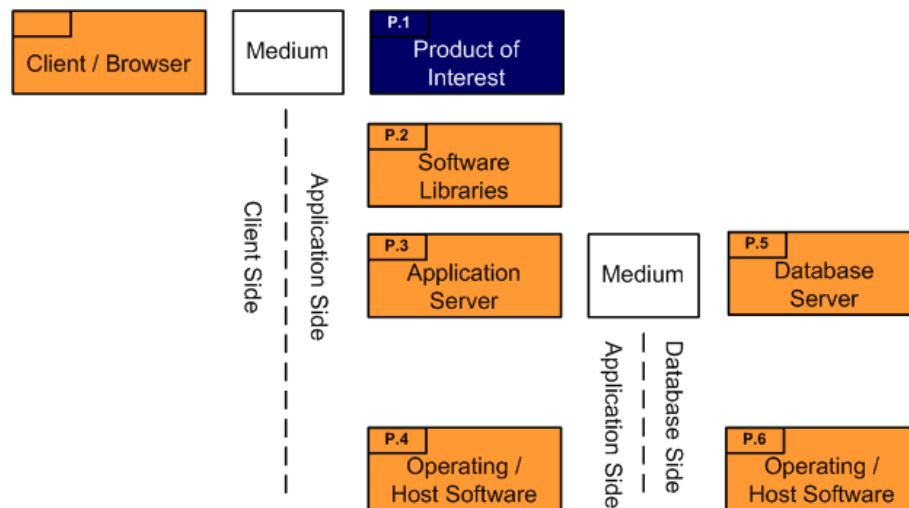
Client / Browser

Medium

P.1
Product of Interest

P.2
Software Libraries

Client Side

Application Side

P.3
Application Server

Medium

P.5
Database Server

Application Side

Database Side

P.4
Operating / Host Software

P.6
Operating / Host Software